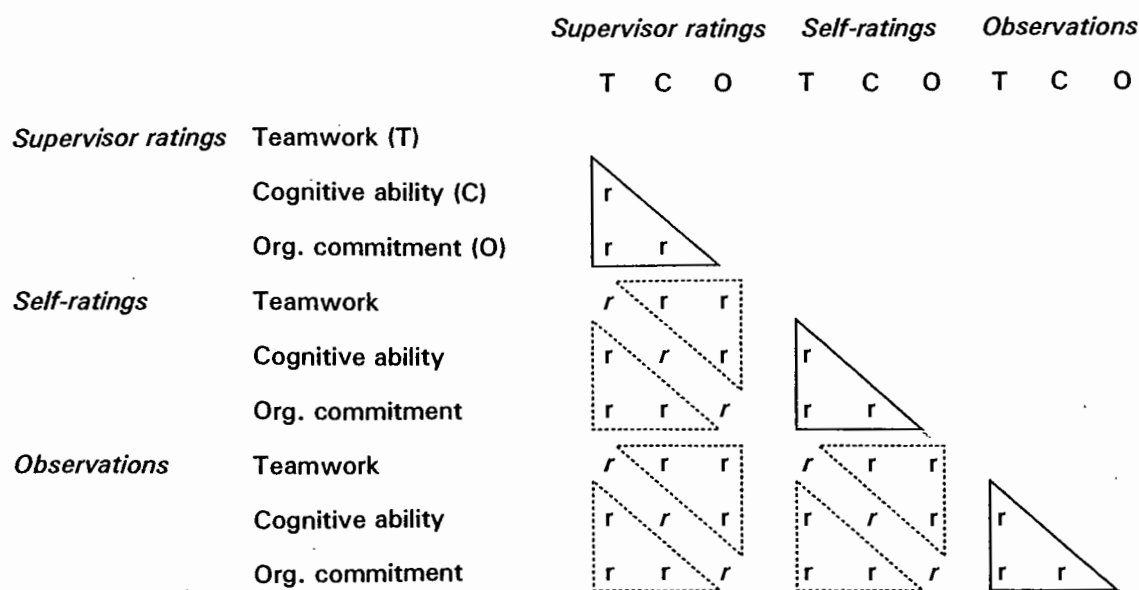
| | | Supervisor ratings | | | Self-ratings | | | Observations | | |
|---|---|---|---|---|---|---|---|---|---|---|
| | | T | C | O | T | C | O | T | C | O |
| Supervisor ratings | Teamwork (T) | | | | | | | | | |
| | Cognitive ability (C) | r | | | | | | | | |
| | Org. commitment (O) | r | r | | | | | | | |
| Self-ratings | Teamwork | r | r | r | | | | | | |
| | Cognitive ability | r | r | r | r | | | | | |
| | Org. commitment | r | r | r | r | r | | | | |
| Observations | Teamwork | r | r | r | r | r | r | | | |
| | Cognitive ability | r | r | r | r | r | r | r | | |
| | Org. commitment | r | r | r | r | r | r | r | r | |